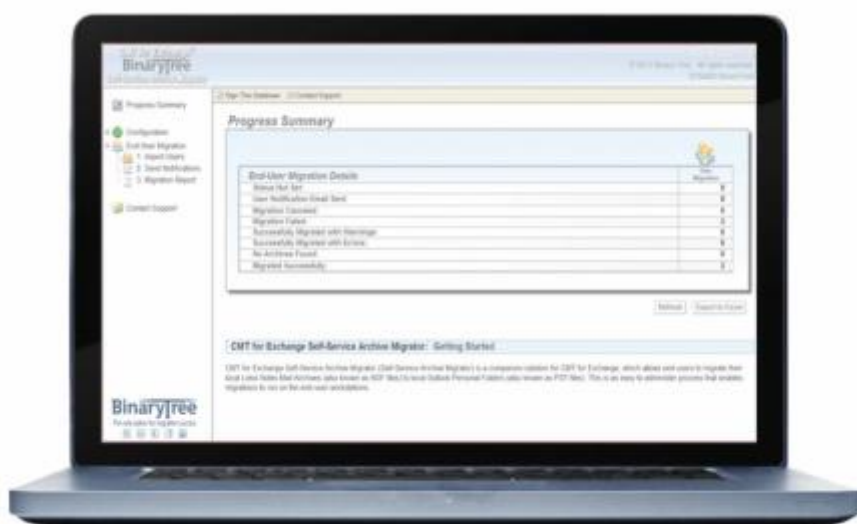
BinaryTree

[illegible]

Progress Summary

Configuration

End-User Migration

1. Import Users

2. Send Notifications

3. Migration Report

Contact Support

Sign The Database | Contact Support

Progress Summary

| End-User Migration Details | Total Migration |
|---|---|
| Status Not Set | 0 |
| User Notification Email Sent | 0 |
| Migration Canceled | 0 |
| Migration Failed | 0 |
| Successfully Migrated with Warnings | 0 |
| Successfully Migrated with Errors | 0 |
| No Archives Found | 0 |
| Migrated Successfully | 0 |

Refresh | Export to Excel

CMT for Exchange Self-Service Archive Migrator: Getting Started

CMT for Exchange Self-Service Archive Migrator (Self-Service Archive Migrator) is a companion solution for CMT for Exchange, which allows end users to migrate their local Lotus Notes Mail Archives (also known as NSF files) to local Outlook Personal Folders (also known as PST files). This is an easy to administer process that enables migrations to run on the end-user workstations.

BinaryTree

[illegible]